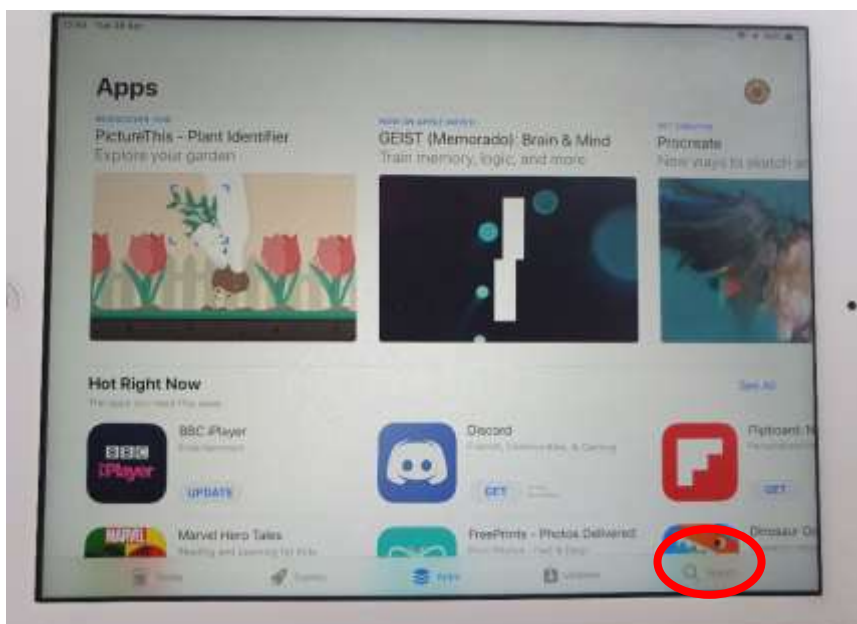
Apps

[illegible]
PictureThis - Plant Identifier
Explore your garden

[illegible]
GEIST (Memorado): Brain & Mind
Train memory, logic, and more

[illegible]
Procreate
New ways to sketch a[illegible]

Hot Right Now
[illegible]
See All

BBC
iPlayer

BBC iPlayer
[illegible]
UPDATE

Discord
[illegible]
GET

Flipboard: N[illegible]
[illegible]
GET

MARVEL

Marvel Hero Tales
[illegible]

FreePrints - Photos Delivered
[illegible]

Dinosaur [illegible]

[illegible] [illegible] Apps Updates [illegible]